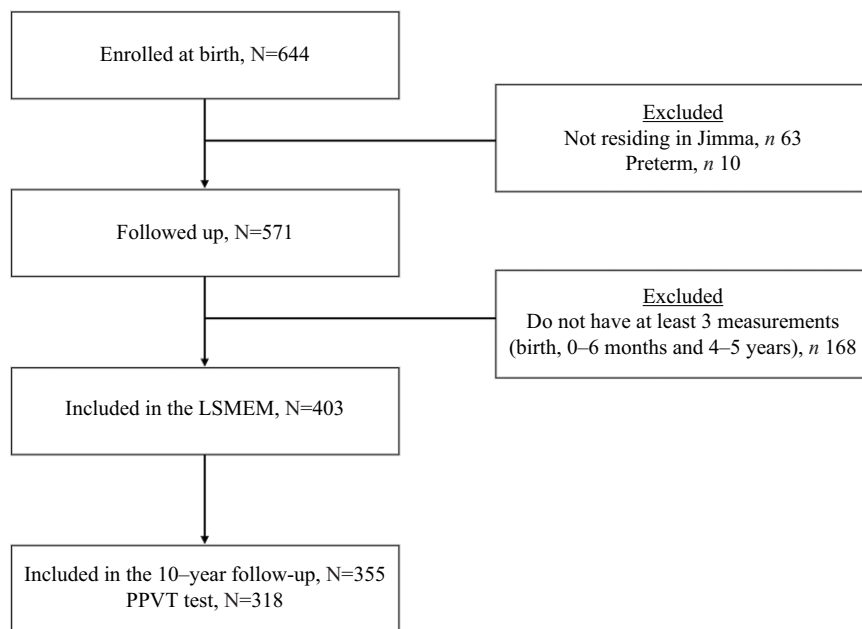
Enrolled at birth, N=644

Excluded
Not residing in Jimma, *n* 63
Preterm, *n* 10

Followed up, N=571

Excluded
Do not have at least 3 measurements (birth, 0–6 months and 4–5 years), *n* 168

Included in the LSMEM, N=403

Included in the 10–year follow-up, N=355
PPVT test, N=318